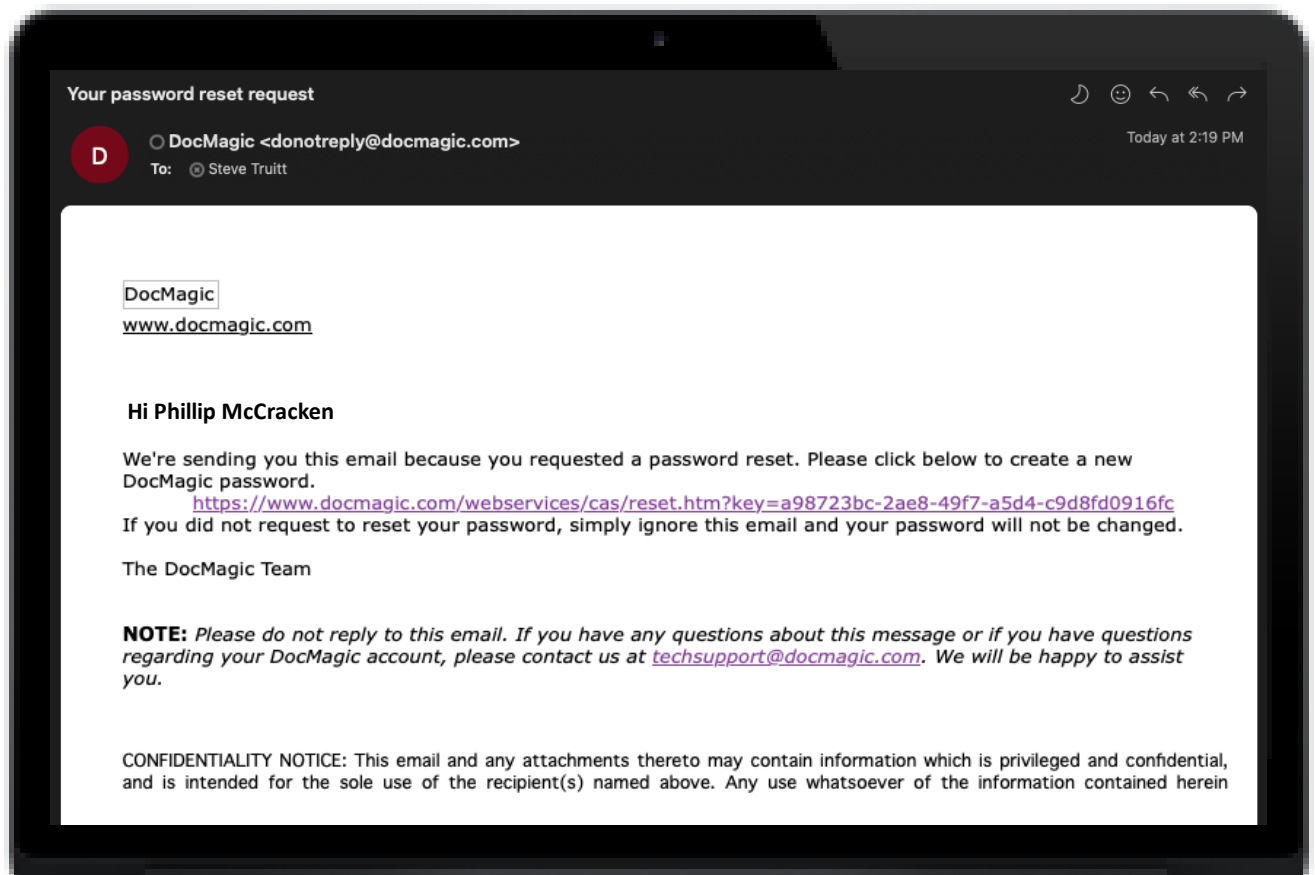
Your password reset request

D

DocMagic <donotreply@docmagic.com>
To: Steve Truitt

Today at 2:19 PM

DocMagic
www.docmagic.com

Hi Phillip McCracken

We're sending you this email because you requested a password reset. Please click below to create a new DocMagic password.
https://www.docmagic.com/webservices/cas/reset.htm?key=a98723bc-2ae8-49f7-a5d4-c9d8fd0916fc
If you did not request to reset your password, simply ignore this email and your password will not be changed.

The DocMagic Team

**NOTE:** *Please do not reply to this email. If you have any questions about this message or if you have questions regarding your DocMagic account, please contact us at techsupport@docmagic.com. We will be happy to assist you.*

CONFIDENTIALITY NOTICE: This email and any attachments thereto may contain information which is privileged and confidential, and is intended for the sole use of the recipient(s) named above. Any use whatsoever of the information contained herein